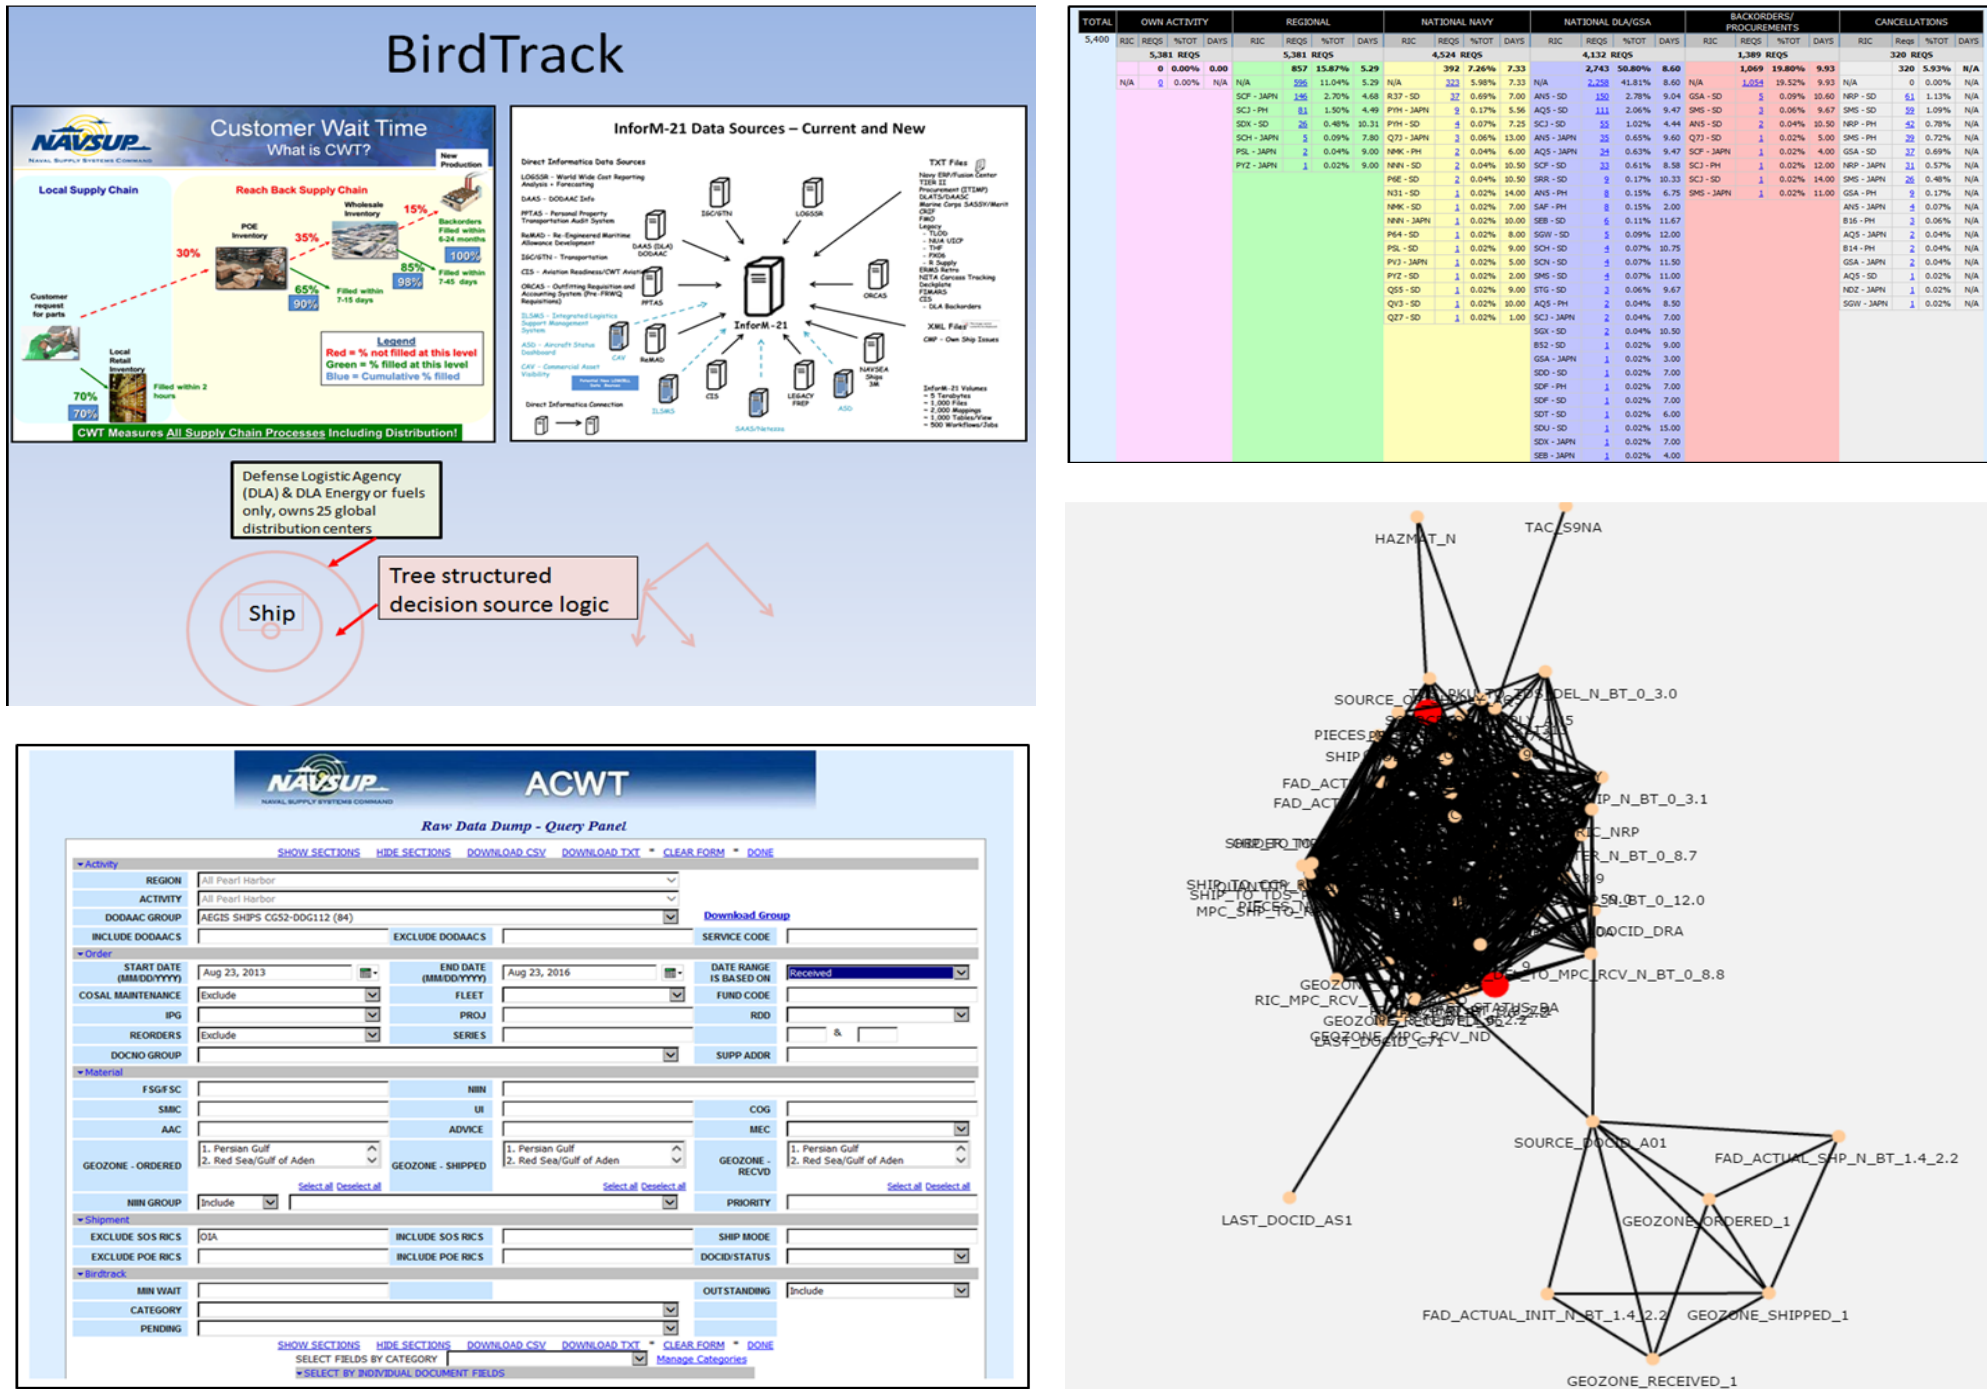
BirdTrack

NAVSUP
Customer Wait Time
What is CWT?
Local Supply Chain
Reach Back Supply Chain
New Production
POE Inventory
Wholesale Inventory
30%
35%
15%
Backorders Filled within 6-24 months
100%
85%
98%
Filled within 7-45 days
65%
90%
Filled within 7-15 days
Customer request for parts
Local Retail Inventory
70%
70%
Filled within 2 hours
Legend
Red = % not filled at this level
Green = % filled at this level
Blue = Cumulative % filled
CWT Measures All Supply Chain Processes Including Distribution!

InforM-21 Data Sources – Current and New
Direct Informatica Data Sources
InforM-21
TXT Files
XML Files
Direct Informatica Connection

Defense Logistic Agency (DLA) & DLA Energy or fuels only, owns 25 global distribution centers

Ship

Tree structured decision source logic

| TOTAL | OWN ACTIVITY | REGIONAL | NATIONAL NAVY | NATIONAL DLA/GSA | BACKORDERS/ PROCUREMENTS | CANCELLATIONS |
|---|---|---|---|---|---|---|
| 5,400 | 5,381 REQS | 5,381 REQS | 4,524 REQS | 4,132 REQS | 1,389 REQS | 320 REQS |
| | 0 0.00% 0.00 | 857 15.87% 5.29 | 392 7.26% 7.33 | 2,743 50.80% 8.60 | 1,069 19.80% 9.93 | 320 5.93% N/A |

NAVSUP
ACWT
Raw Data Dump - Query Panel
SHOW SECTIONS HIDE SECTIONS DOWNLOAD CSV DOWNLOAD TXT CLEAR FORM DONE
Activity
REGION All Pearl Harbor
ACTIVITY All Pearl Harbor
DODAAC GROUP AEGIS SHIPS CG52-DDG112 (84) Download Group
INCLUDE DODAACS EXCLUDE DODAACS SERVICE CODE
Order
START DATE (MM/DD/YYYY) Aug 23, 2013 END DATE (MM/DD/YYYY) Aug 23, 2016 DATE RANGE IS BASED ON Received
COSAL MAINTENANCE Exclude FLEET FUND CODE
IPG PROJ RDD
REORDERS Exclude SERIES
DOCNO GROUP SUPP ADDR
Material
FSG/FSC NIIN
SMIC UI COG
AAC ADVICE MEC
GEOZONE - ORDERED 1. Persian Gulf 2. Red Sea/Gulf of Aden GEOZONE - SHIPPED 1. Persian Gulf 2. Red Sea/Gulf of Aden GEOZONE - RECVD 1. Persian Gulf 2. Red Sea/Gulf of Aden
Select all Deselect all
NIIN GROUP Include PRIORITY
Shipment
EXCLUDE SOS RICS OIA INCLUDE SOS RICS SHIP MODE
EXCLUDE POE RICS INCLUDE POE RICS DOCID/STATUS
Birdtrack
MIN WAIT OUTSTANDING Include
CATEGORY
PENDING
SHOW SECTIONS HIDE SECTIONS DOWNLOAD CSV DOWNLOAD TXT CLEAR FORM DONE
SELECT FIELDS BY CATEGORY Manage Categories
SELECT BY INDIVIDUAL DOCUMENT FIELDS

HAZMAT_N
TAC_S9NA
SOURCE_O
DEL_N_BT_0_3.0
PIECES
SHIP
FAD_ACT
FAD_ACT
IP_N_BT_0_3.1
C_NRP
R_N_BT_0_8.7
SHIP_TO_TDS
PIECES
MPC_SHIP_TO
BT_0_12.0
DOCID_DRA
GEOZON
RIC_MPC_RCV
TO_MPC_RCV_N_BT_0_8.8
STATUS_BA
GEOZONE_RECEIVED_2
LAST_DOCID_G71
MPC_RCV_ND
SOURCE_DOCID_A01
FAD_ACTUAL_SHP_N_BT_1.4_2.2
LAST_DOCID_AS1
GEOZONE_ORDERED_1
FAD_ACTUAL_INIT_N_BT_1.4_2.2
GEOZONE_SHIPPED_1
GEOZONE_RECEIVED_1